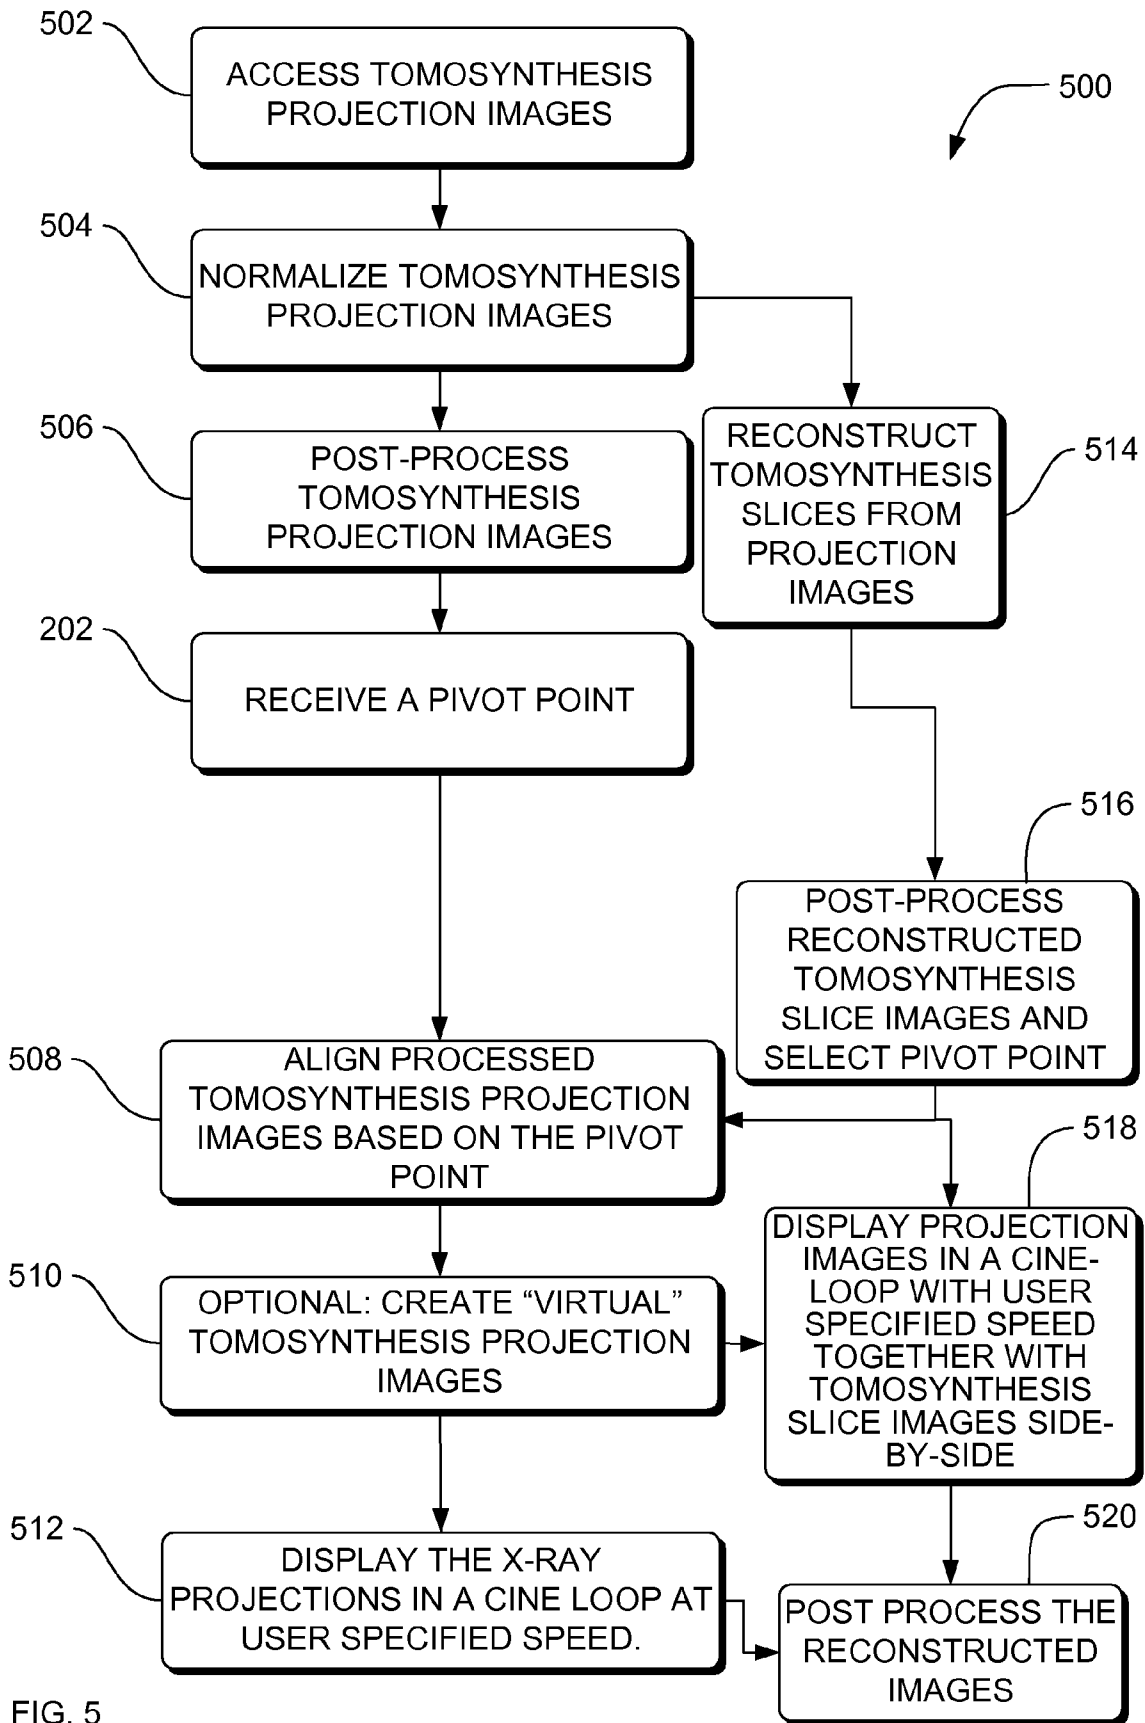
500

502
ACCESS TOMOSYNTHESIS PROJECTION IMAGES

504
NORMALIZE TOMOSYNTHESIS PROJECTION IMAGES

506
POST-PROCESS TOMOSYNTHESIS PROJECTION IMAGES

514
RECONSTRUCT TOMOSYNTHESIS SLICES FROM PROJECTION IMAGES

202
RECEIVE A PIVOT POINT

516
POST-PROCESS RECONSTRUCTED TOMOSYNTHESIS SLICE IMAGES AND SELECT PIVOT POINT

508
ALIGN PROCESSED TOMOSYNTHESIS PROJECTION IMAGES BASED ON THE PIVOT POINT

518
DISPLAY PROJECTION IMAGES IN A CINE-LOOP WITH USER SPECIFIED SPEED TOGETHER WITH TOMOSYNTHESIS SLICE IMAGES SIDE-BY-SIDE

510
OPTIONAL: CREATE “VIRTUAL” TOMOSYNTHESIS PROJECTION IMAGES

512
DISPLAY THE X-RAY PROJECTIONS IN A CINE LOOP AT USER SPECIFIED SPEED.

520
POST PROCESS THE RECONSTRUCTED IMAGES

FIG. 5